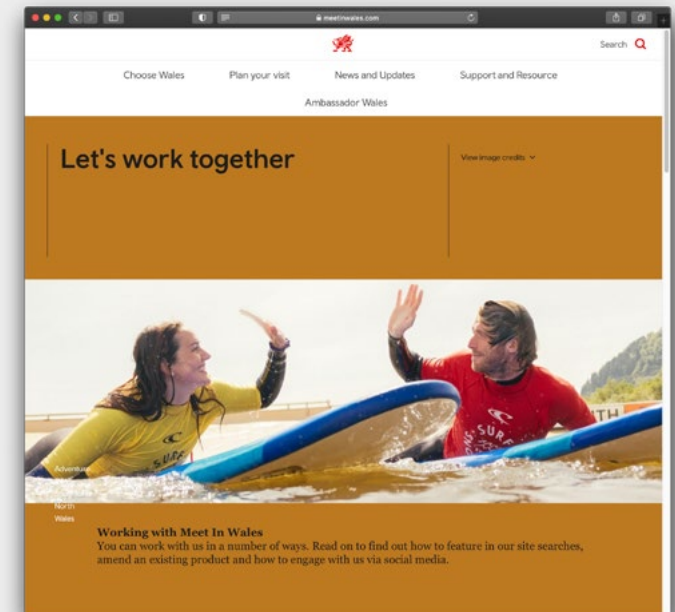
meetinwales.com

Search

Choose Wales Plan your visit News and Updates Support and Resource

Ambassador Wales

Let's work together

View image credits

Adventure

North Wales

Working with Meet In Wales

You can work with us in a number of ways. Read on to find out how to feature in our site searches, amend an existing product and how to engage with us via social media.